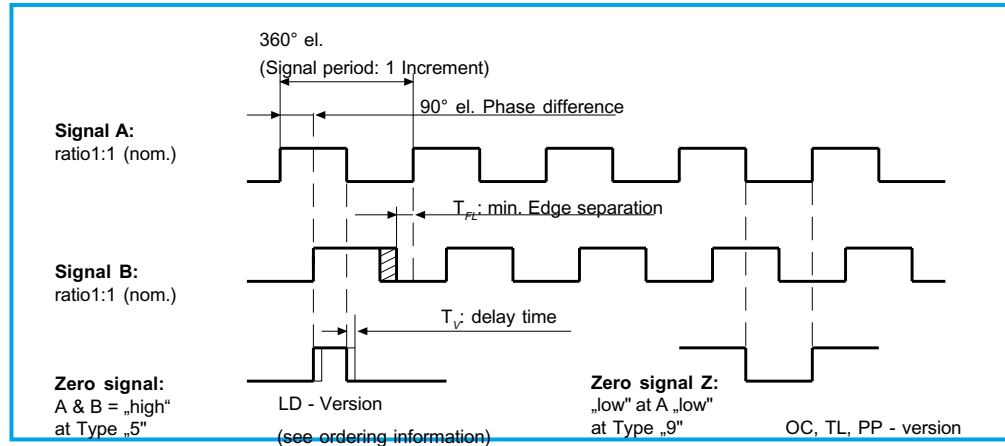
360° el.
(Signal period: 1 Increment)

90° el. Phase difference

Signal A:
ratio1:1 (nom.)

$T_{FL}$: min. Edge separation

Signal B:
ratio1:1 (nom.)

$T_V$: delay time

Zero signal:
A & B = „high“
at Type „5"

LD - Version

(see ordering information)

Zero signal Z:
„low" at A „low"
at Type „9"

OC, TL, PP - version